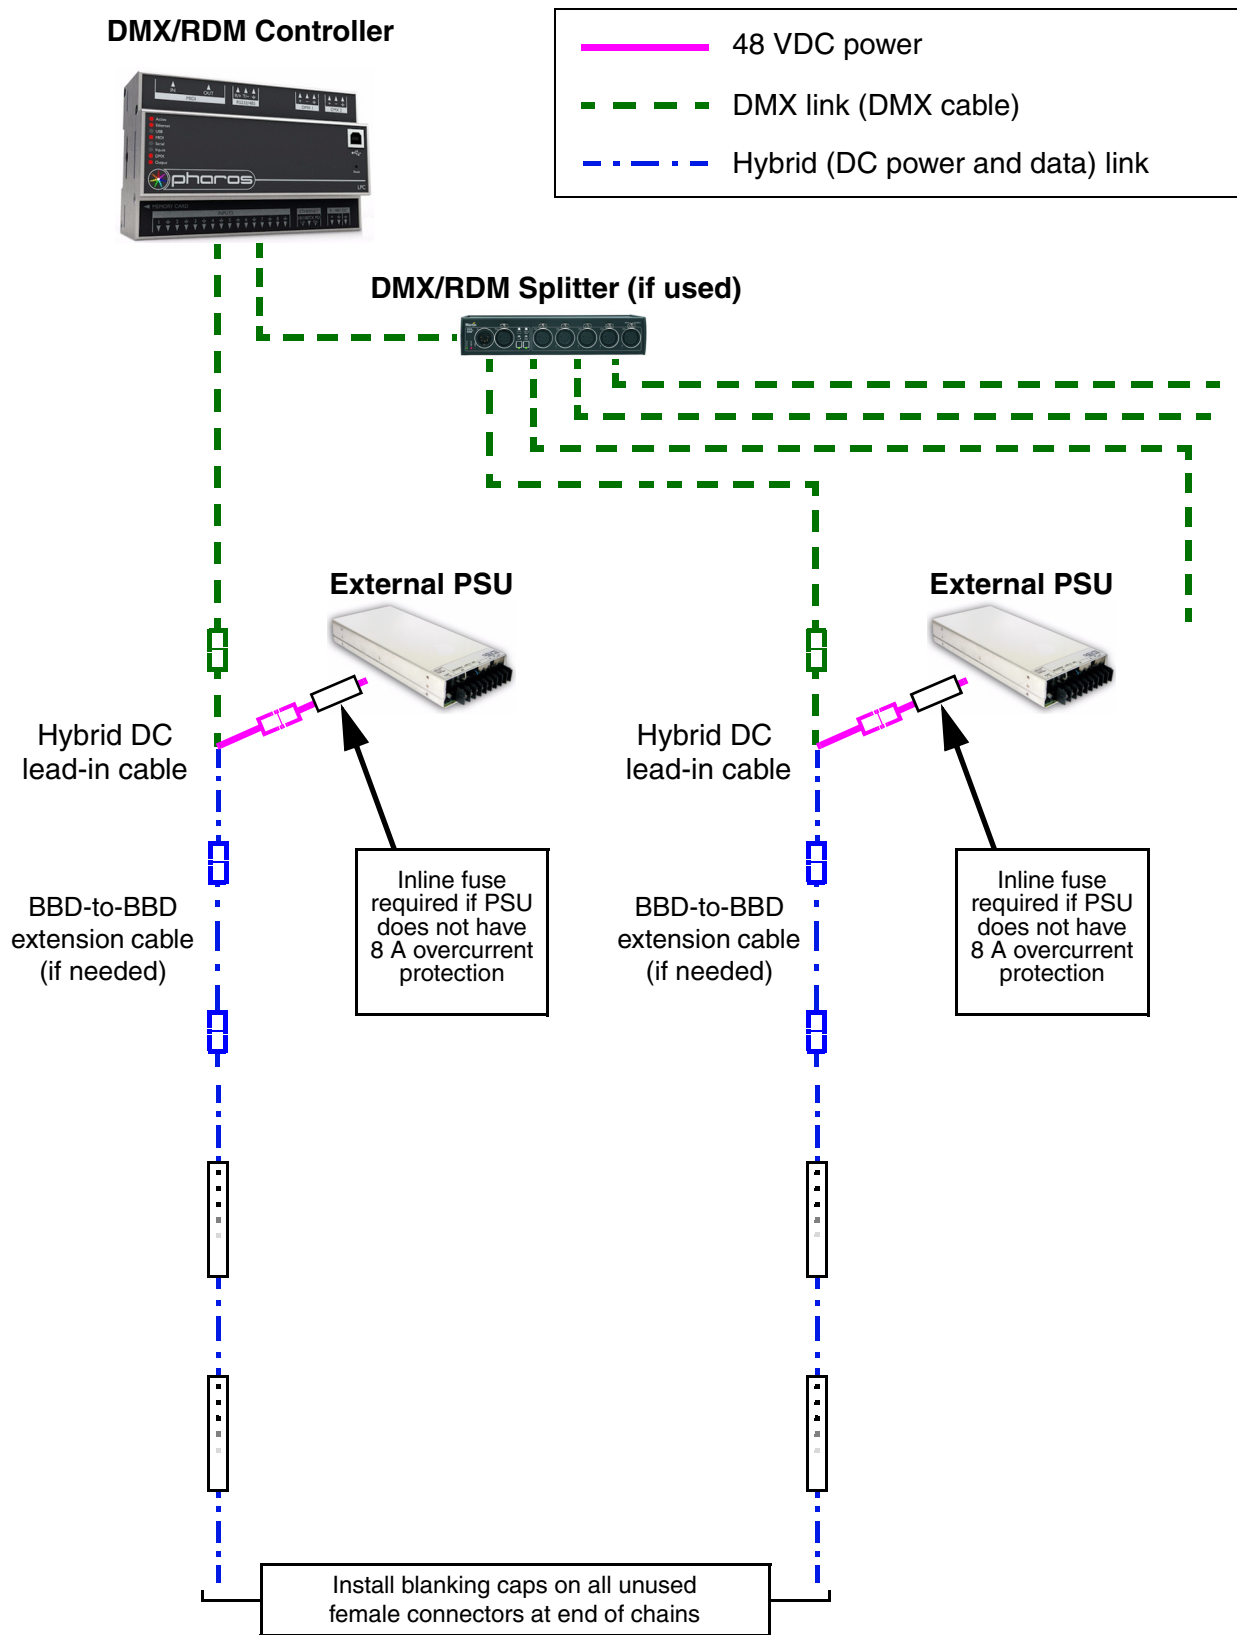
DMX/RDM Controller

48 VDC power
DMX link (DMX cable)
Hybrid (DC power and data) link

pharos

DMX/RDM Splitter (if used)

External PSU

External PSU

Hybrid DC lead-in cable

Hybrid DC lead-in cable

BBD-to-BBD extension cable (if needed)

Inline fuse required if PSU does not have 8 A overcurrent protection

BBD-to-BBD extension cable (if needed)

Inline fuse required if PSU does not have 8 A overcurrent protection

Install blanking caps on all unused female connectors at end of chains